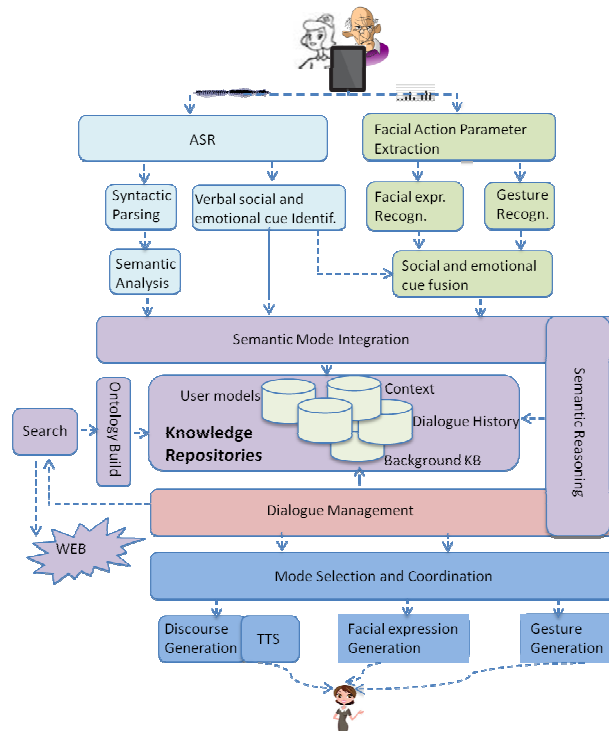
ASR

Facial Action Parameter Extraction

Syntactic Parsing

Verbal social and emotional cue Identif.

Facial expr. Recogn.

Gesture Recogn.

Semantic Analysis

Social and emotional cue fusion

Semantic Mode Integration

Semantic Reasoning

Search

Ontology Build

User models

Context

Knowledge Repositories

Dialogue History

Background KB

Dialogue Management

WEB

Mode Selection and Coordination

Discourse Generation

TTS

Facial expression Generation

Gesture Generation